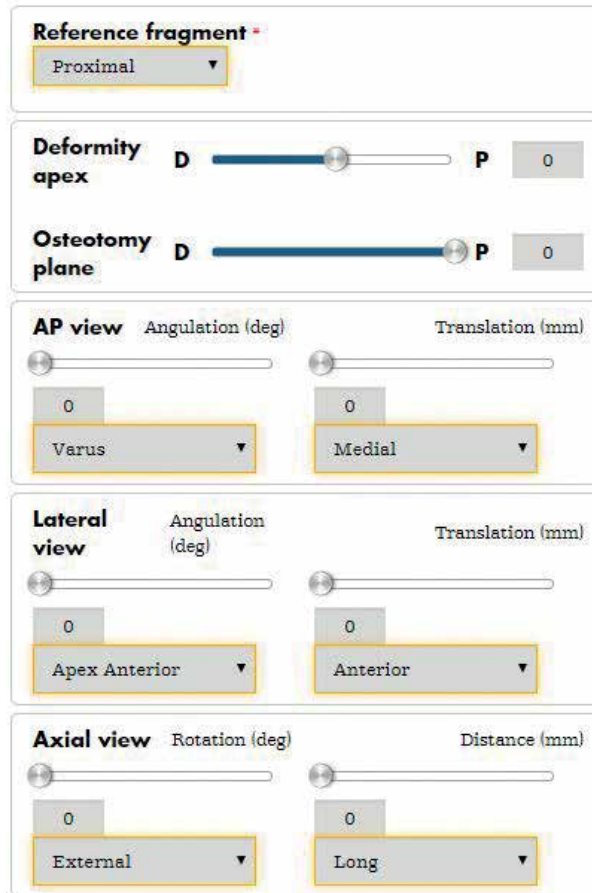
Reference fragment *

Proximal

Deformity apex D P 0

Osteotomy plane D P 0

AP view Angulation (deg) Translation (mm)

0

Varus

0

Medial

Lateral view Angulation (deg) Translation (mm)

0

Apex Anterior

0

Anterior

Axial view Rotation (deg) Distance (mm)

0

External

0

Long